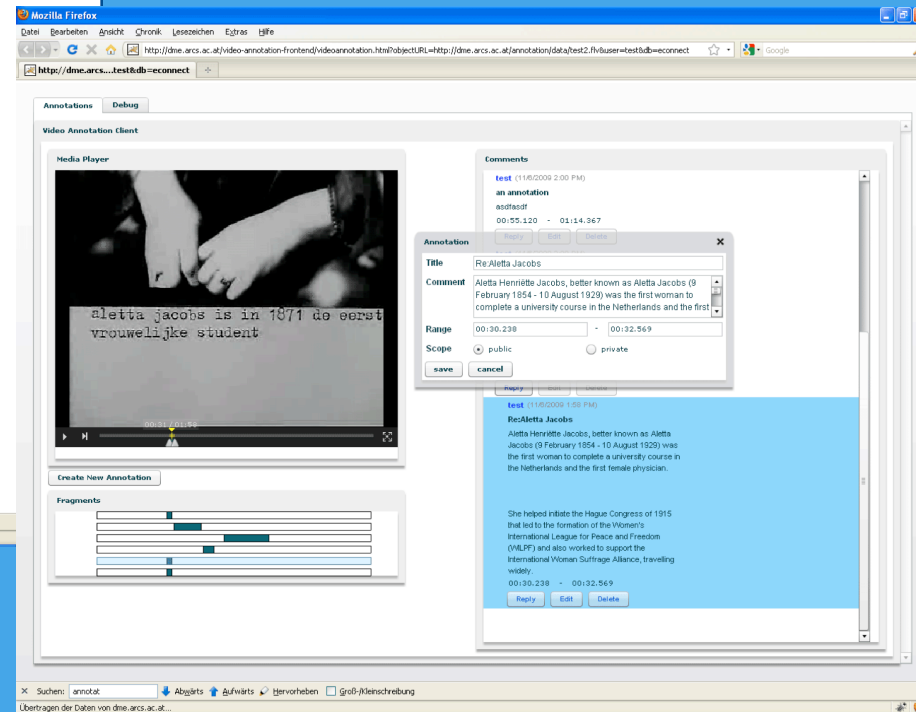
Mozilla Firefox

Datei Bearbeiten Ansicht Chronik Lesezeichen Extras Hilfe

http://dme.arcs.ac.at/video-annotation-frontend/videoannotation.html?objectURL=http://dme.arcs.ac.at/annotation/data/test2.flv&user=test&db=econnect

Google

http://dme.arcs....test&db=econnect

Annotations Debug

Video Annotation Client

Media Player

aletta jacobs is in 1871 de eerst vrouwelijke student

00:31:01.54

Create New Annotation

Fragments

Comments

test (11/6/2009 2:00 PM)

an annotation

asdfasdf

00:55.120 - 01:14.367

Reply Edit Delete

Annotation

Title Re:Aletta Jacobs

Comment Aletta Henriëtte Jacobs, better known as Aletta Jacobs (9 February 1854 - 10 August 1929) was the first woman to complete a university course in the Netherlands and the first

Range 00:30.238 - 00:32.569

Scope public private

save cancel

Reply Edit Delete

test (11/6/2009 1:50 PM)

Re:Aletta Jacobs

Aletta Henriëtte Jacobs, better known as Aletta Jacobs (9 February 1854 - 10 August 1929) was the first woman to complete a university course in the Netherlands and the first female physician.

She helped initiate the Hague Congress of 1915 that led to the formation of the Women's International League for Peace and Freedom (WILPF) and also worked to support the International Woman Suffrage Alliance, travelling widely.

00:30.238 - 00:32.569

Reply Edit Delete

Suchen: annotat Abwärts Aufwärts Hervorheben Groß-/Kleinschreibung

Übertragen der Daten von dme.arcs.ac.at...